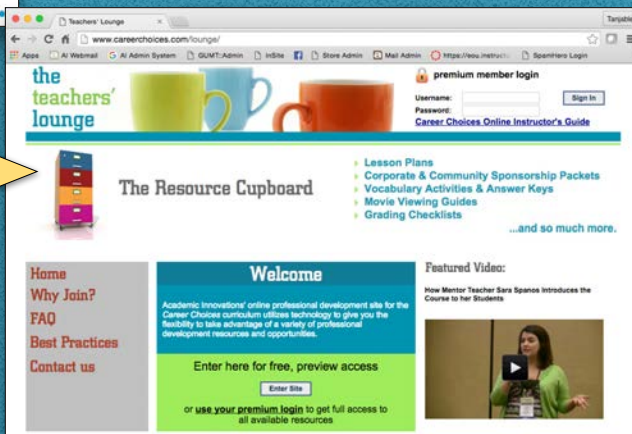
Teachers' Lounge

Tanjable

www.careerchoices.com/lounge/

Apps AI Webmail AI Admin System GUMT::Admin InSite Store Admin Mail Admin https://eou.instructu SpamHero Login

the teachers' lounge

premium member login

Username:

Password:

Sign In

Career Choices Online Instructor's Guide

The Resource Cupboard

Lesson Plans
Corporate & Community Sponsorship Packets
Vocabulary Activities & Answer Keys
Movie Viewing Guides
Grading Checklists

...and so much more.

Home
Why Join?
FAQ
Best Practices
Contact us

Welcome

Academic Innovations' online professional development site for the Career Choices curriculum utilizes technology to give you the flexibility to take advantage of a variety of professional development resources and opportunities.

Enter here for free, preview access

Enter Site

or use your premium login to get full access to all available resources

Featured Video:

How Mentor Teacher Sara Spanos Introduces the Course to her Students